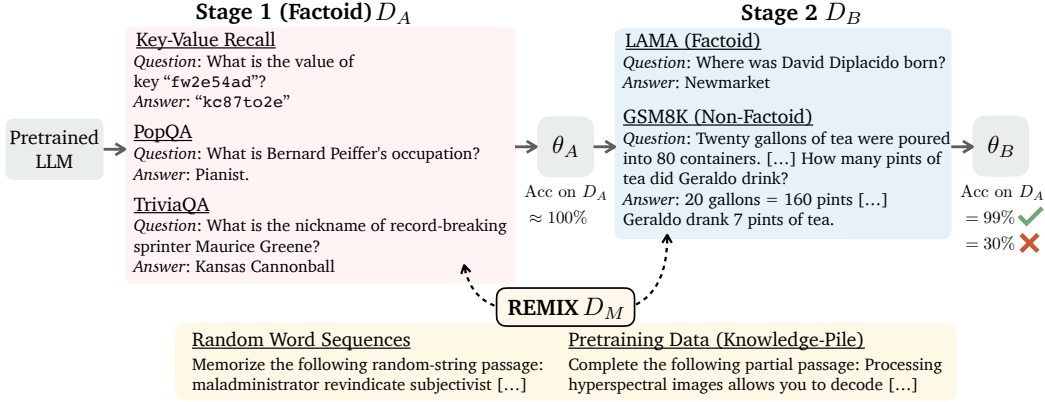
**Stage 1 (Factoid)** $D_A$

**Stage 2** $D_B$

Key-Value Recall
*Question*: What is the value of key "fw2e54ad"?
*Answer*: "kc87to2e"

PopQA
*Question*: What is Bernard Peiffer's occupation?
*Answer*: Pianist.

TriviaQA
*Question*: What is the nickname of record-breaking sprinter Maurice Greene?
*Answer*: Kansas Cannonball

Pretrained LLM

$\theta_A$

Acc on $D_A$ $\approx 100\%$

LAMA (Factoid)
*Question*: Where was David Diplacido born?
*Answer*: Newmarket

GSM8K (Non-Factoid)
*Question*: Twenty gallons of tea were poured into 80 containers. […] How many pints of tea did Geraldo drink?
*Answer*: 20 gallons = 160 pints […] Geraldo drank 7 pints of tea.

$\theta_B$

Acc on $D_A$
$= 99\%$
$= 30\%$

**REMIX** $D_M$

Random Word Sequences
Memorize the following random-string passage: maladministrator revindicate subjectivist […]

Pretraining Data (Knowledge-Pile)
Complete the following partial passage: Processing hyperspectral images allows you to decode […]